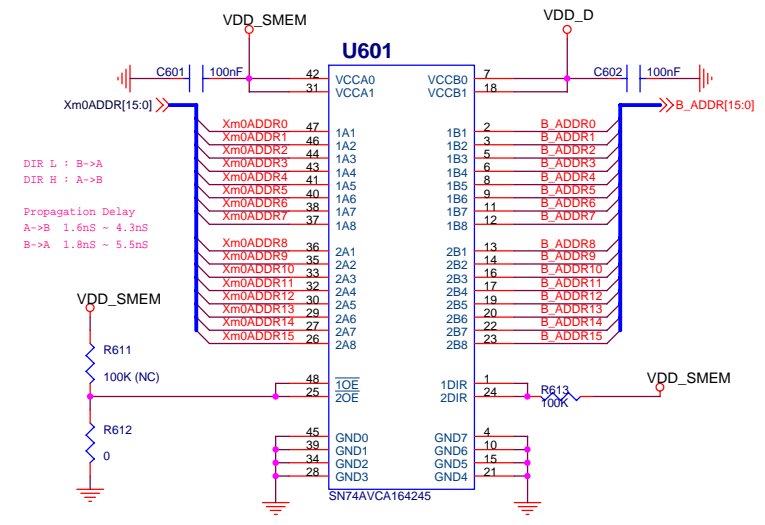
VDD_SMEM

U601

VDD_D

C601 100nF

42 VCCA0
31 VCCA1

VCCB0 7
VCCB1 18

C602 100nF

Xm0ADDR[15:0]

B_ADDR[15:0]

Xm0ADDR0 47 1A1
Xm0ADDR1 46 1A2
Xm0ADDR2 44 1A3
Xm0ADDR3 43 1A4
Xm0ADDR4 41 1A5
Xm0ADDR5 40 1A6
Xm0ADDR6 38 1A7
Xm0ADDR7 37 1A8

1B1 2 B_ADDR0
1B2 3 B_ADDR1
1B3 5 B_ADDR2
1B4 6 B_ADDR3
1B5 8 B_ADDR4
1B6 9 B_ADDR5
1B7 11 B_ADDR6
1B8 12 B_ADDR7

DIR L : B->A
DIR H : A->B

Propagation Delay
A->B 1.6nS ~ 4.3nS
B->A 1.8nS ~ 5.5nS

Xm0ADDR8 36 2A1
Xm0ADDR9 35 2A2
Xm0ADDR10 33 2A3
Xm0ADDR11 32 2A4
Xm0ADDR12 30 2A5
Xm0ADDR13 29 2A6
Xm0ADDR14 27 2A7
Xm0ADDR15 26 2A8

2B1 13 B_ADDR8
2B2 14 B_ADDR9
2B3 16 B_ADDR10
2B4 17 B_ADDR11
2B5 19 B_ADDR12
2B6 20 B_ADDR13
2B7 22 B_ADDR14
2B8 23 B_ADDR15

VDD_SMEM

R611
100K (NC)

48 $\overline{1OE}$
25 $\overline{2OE}$

1DIR 1
2DIR 24

R613
100K

VDD_SMEM

R612
0

45 GND0
39 GND1
34 GND2
28 GND3

GND7 4
GND6 10
GND5 15
GND4 21

SN74AVCA164245